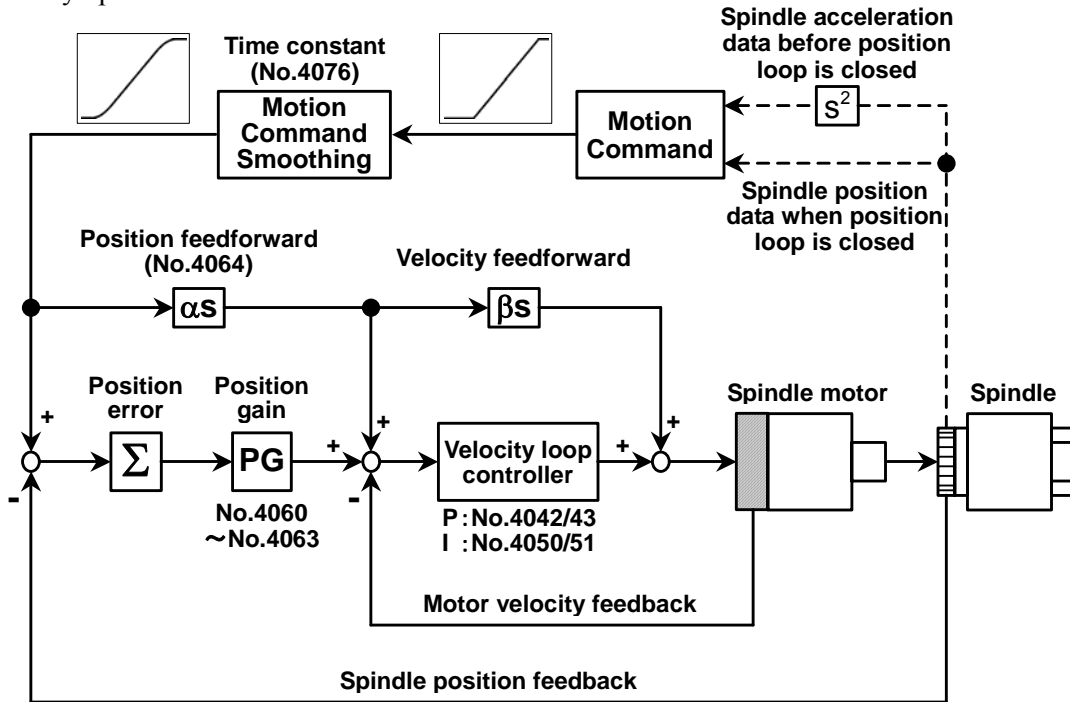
Spindle acceleration data before position loop is closed

Time constant (No.4076)

Motion Command Smoothing

Motion Command

$s^2$

Spindle position data when position loop is closed

Position feedforward (No.4064)

Velocity feedforward

$\alpha s$

$\beta s$

Position error

Position gain

Spindle motor

Spindle

+

+

+

+

+

$\Sigma$

PG

Velocity loop controller

-

-

No.4060 ~No.4063

P : No.4042/43
I : No.4050/51

Motor velocity feedback

Spindle position feedback